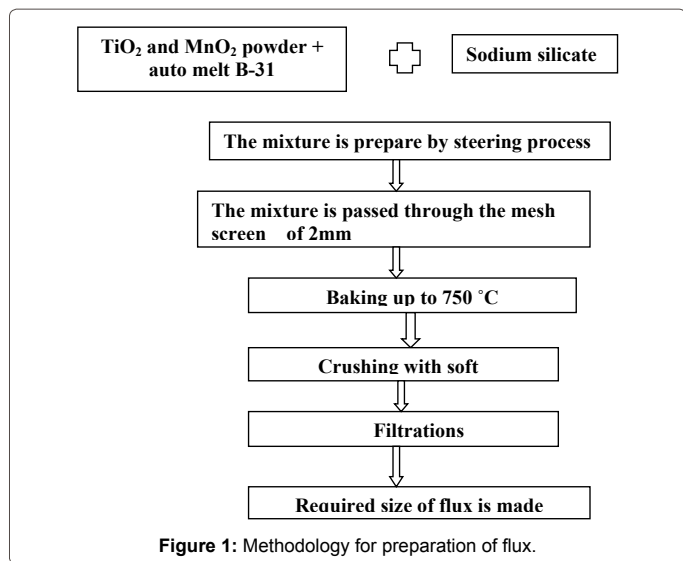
$TiO_2$ and $MnO_2$ powder + auto melt B-31

Sodium silicate

The mixture is prepare by steering process

The mixture is passed through the mesh screen of 2mm

Baking up to 750 °C

Crushing with soft

Filtrations

Required size of flux is made

**Figure 1:** Methodology for preparation of flux.